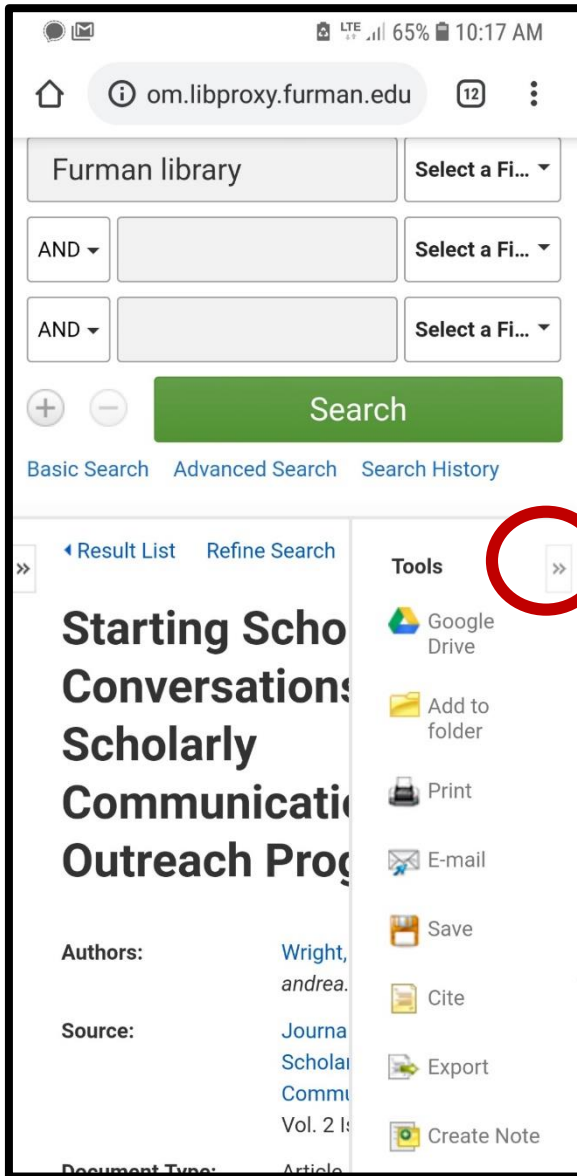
LTE 65% 10:17 AM

om.libproxy.furman.edu 12

Furman library | Select a Fi...

AND | | Select a Fi...

AND | | Select a Fi...

Search

Basic Search Advanced Search Search History

» ◂Result List Refine Search

Starting Scho Conversations Scholarly Communicati Outreach Prog

Authors: Wright, andrea.

Source: Journa Scholar Commu Vol. 2 I

Document Type: Article

Tools »

Google Drive

Add to folder

Print

E-mail

Save

Cite

Export

Create Note